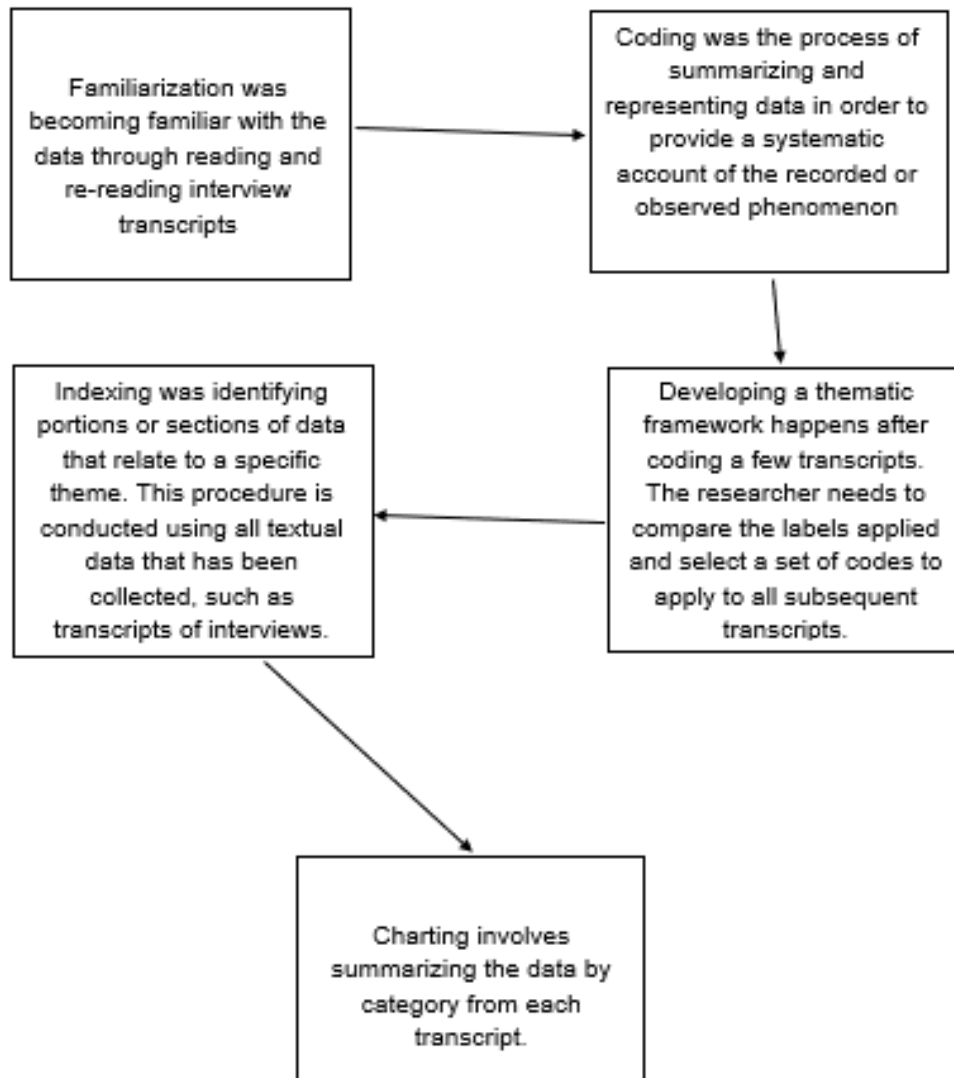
Familiarization was becoming familiar with the data through reading and re-reading interview transcripts

Coding was the process of summarizing and representing data in order to provide a systematic account of the recorded or observed phenomenon

Developing a thematic framework happens after coding a few transcripts. The researcher needs to compare the labels applied and select a set of codes to apply to all subsequent transcripts.

Indexing was identifying portions or sections of data that relate to a specific theme. This procedure is conducted using all textual data that has been collected, such as transcripts of interviews.

Charting involves summarizing the data by category from each transcript.